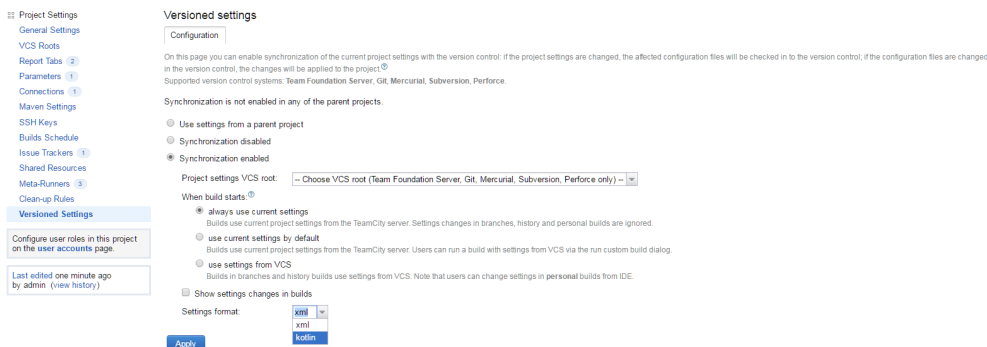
Project Settings
General Settings
VCS Roots
Report Tabs 2
Parameters 1
Connections 1
Maven Settings
SSH Keys
Builds Schedule
Issue Trackers 1
Shared Resources
Meta-Runners 3
Clean-up Rules
Versioned Settings

Configure user roles in this project on the user accounts page.

Last edited one minute ago by admin (view history)

Versioned settings

Configuration

On this page you can enable synchronization of the current project settings with the version control: if the project settings are changed, the affected configuration files will be checked in to the version control; if the configuration files are changed in the version control, the changes will be applied to the project.
Supported version control systems: Team Foundation Server, Git, Mercurial, Subversion, Perforce.

Synchronization is not enabled in any of the parent projects.

Use settings from a parent project
Synchronization disabled
Synchronization enabled

Project settings VCS root: -- Choose VCS root (Team Foundation Server, Git, Mercurial, Subversion, Perforce only) --

When build starts:
always use current settings
Builds use current project settings from the TeamCity server. Settings changes in branches, history and personal builds are ignored.
use current settings by default
Builds use current project settings from the TeamCity server. Users can run a build with settings from VCS via the run custom build dialog.
use settings from VCS
Builds in branches and history builds use settings from VCS. Note that users can change settings in personal builds from IDE.

Show settings changes in builds

Settings format: xml
xml
kotlin

Apply